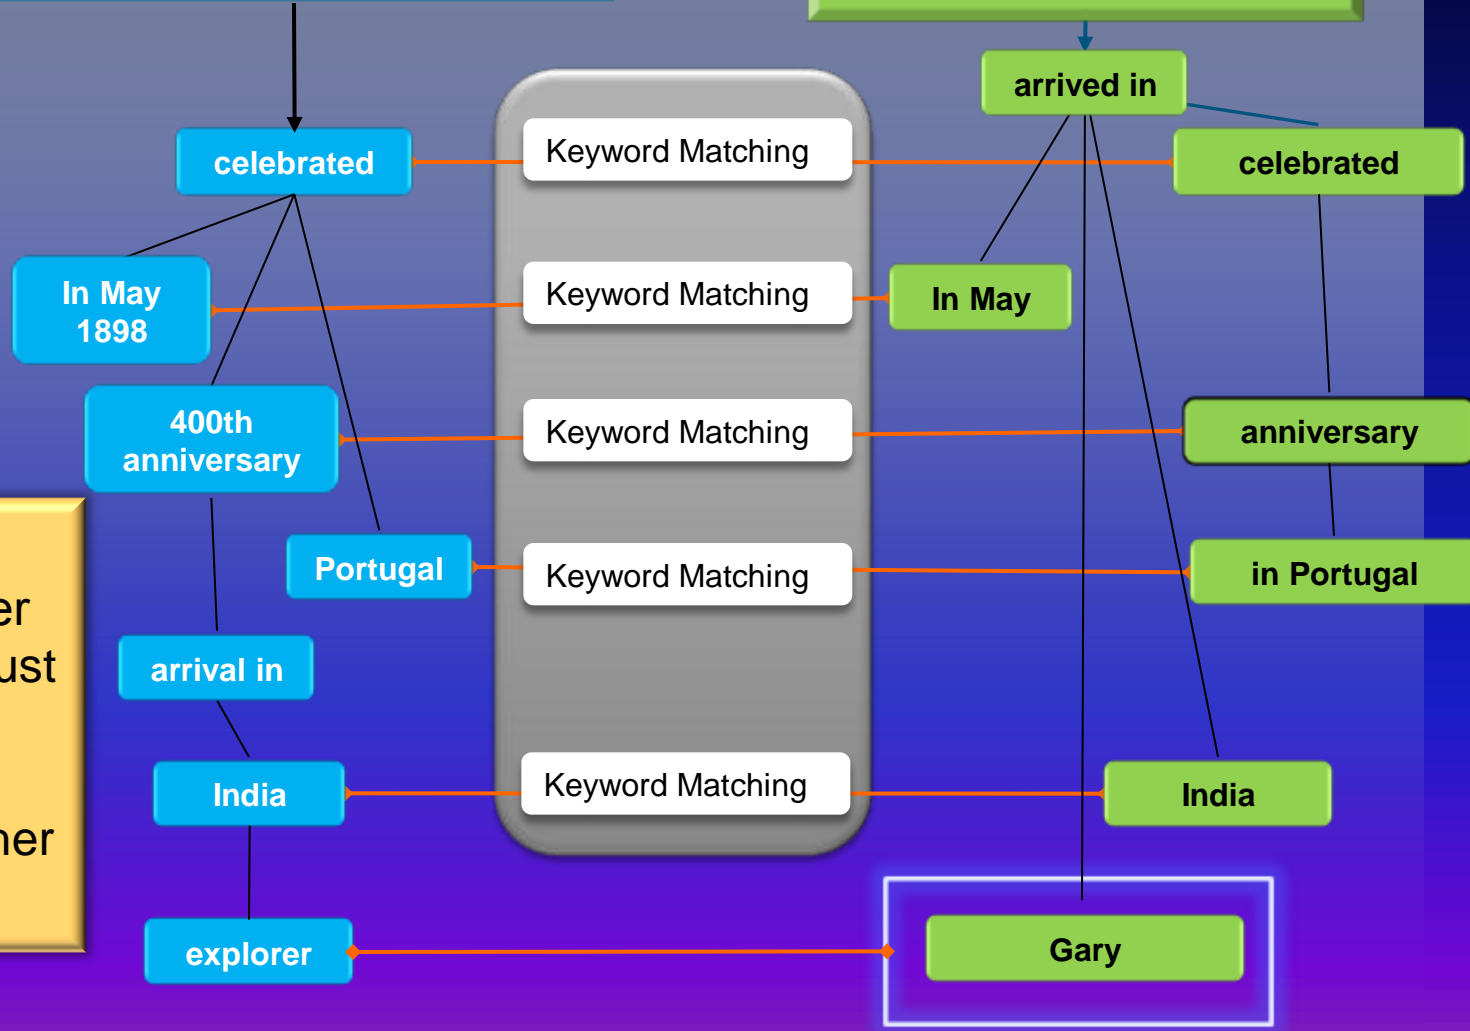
celebrated

In May 1898

400th anniversary

Portugal

arrival in

India

explorer

er
ust

ner

Keyword Matching

Keyword Matching

Keyword Matching

Keyword Matching

Keyword Matching

arrived in

celebrated

In May

anniversary

in Portugal

India

Gary